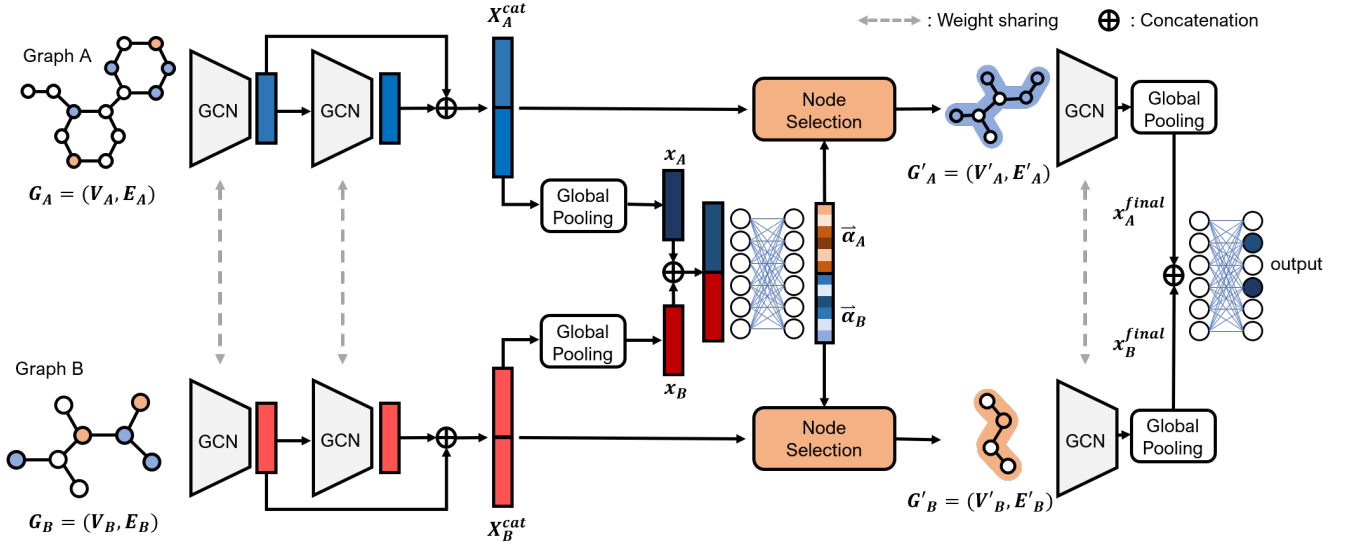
: Weight sharing ⊕ : Concatenation

Graph A

$G_A = (V_A, E_A)$

GCN

GCN

$X_A^{cat}$

Global Pooling

$x_A$

Node Selection

$\vec{\alpha}_A$

$\vec{\alpha}_B$

$G'_A = (V'_A, E'_A)$

GCN

Global Pooling

$x_A^{final}$

output

$x_B^{final}$

Graph B

$G_B = (V_B, E_B)$

GCN

GCN

Global Pooling

$x_B$

Node Selection

$X_B^{cat}$

$G'_B = (V'_B, E'_B)$

GCN

Global Pooling